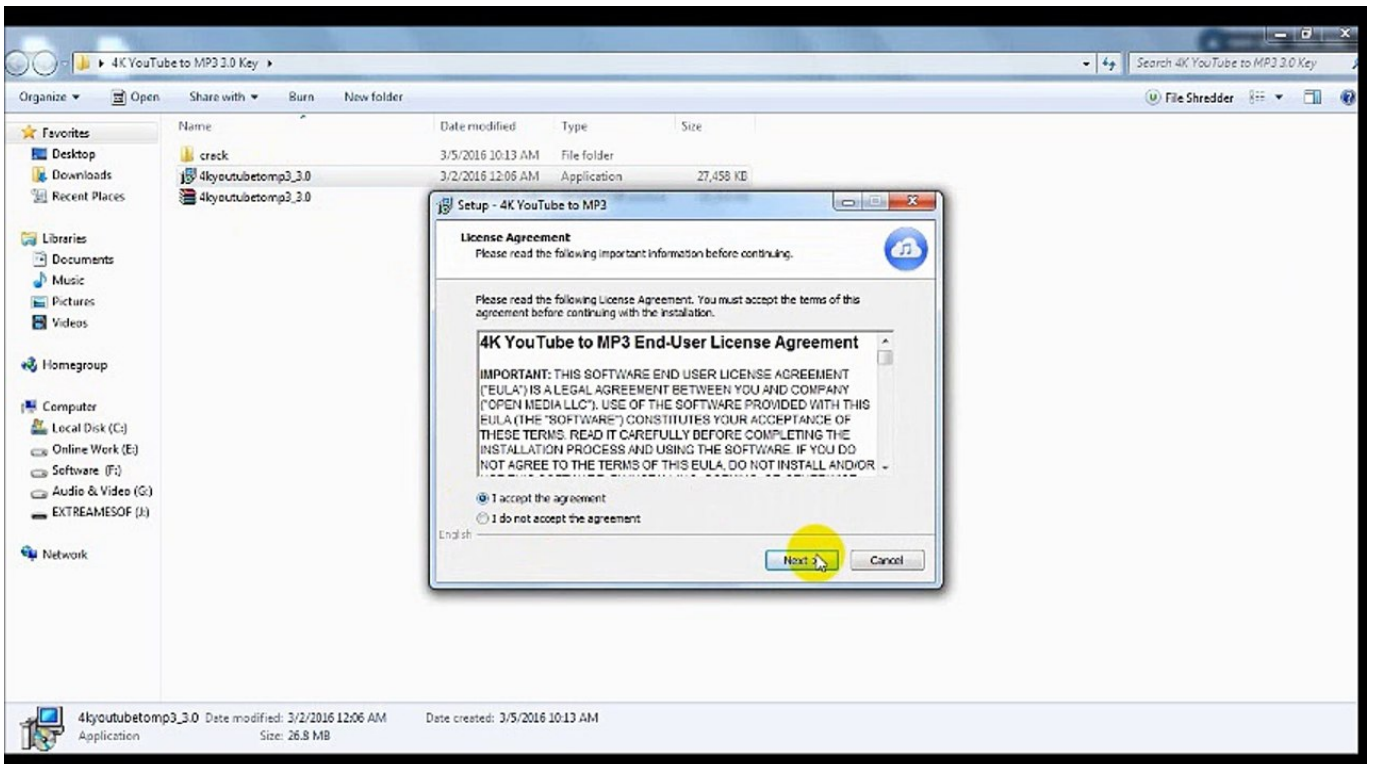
4K YouTube to MP3 3.0 Key

Search 4K YouTube to MP3 3.0 Key

Organize ▾ Open Share with ▾ Burn New folder

File Shredder

Favorites
Desktop
Downloads
Recent Places

Libraries
Documents
Music
Pictures
Videos

Homegroup

Computer
Local Disk (C:)
Online Work (E:)
Software (F:)
Audio & Video (G:)
EXTREAMESOF (J:)

Network

| Name | Date modified | Type | Size |
|---|---|---|---|
| crack | 3/5/2016 10:13 AM | File folder | |
| 4kyoutubetomp3_3.0 | 3/2/2016 12:06 AM | Application | 27,458 KB |
| 4kyoutubetomp3_3.0 | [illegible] | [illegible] | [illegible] |

Setup - 4K YouTube to MP3

License Agreement
Please read the following important information before continuing.

Please read the following License Agreement. You must accept the terms of this agreement before continuing with the installation.

4K YouTube to MP3 End-User License Agreement

IMPORTANT: THIS SOFTWARE END USER LICENSE AGREEMENT ("EULA") IS A LEGAL AGREEMENT BETWEEN YOU AND COMPANY ("OPEN MEDIA LLC"). USE OF THE SOFTWARE PROVIDED WITH THIS EULA (THE "SOFTWARE") CONSTITUTES YOUR ACCEPTANCE OF THESE TERMS. READ IT CAREFULLY BEFORE COMPLETING THE INSTALLATION PROCESS AND USING THE SOFTWARE. IF YOU DO NOT AGREE TO THE TERMS OF THIS EULA, DO NOT INSTALL AND/OR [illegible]

I accept the agreement
I do not accept the agreement

English

Next > Cancel

4kyoutubetomp3_3.0 Date modified: 3/2/2016 12:06 AM Date created: 3/5/2016 10:13 AM
Application Size: 26.8 MB